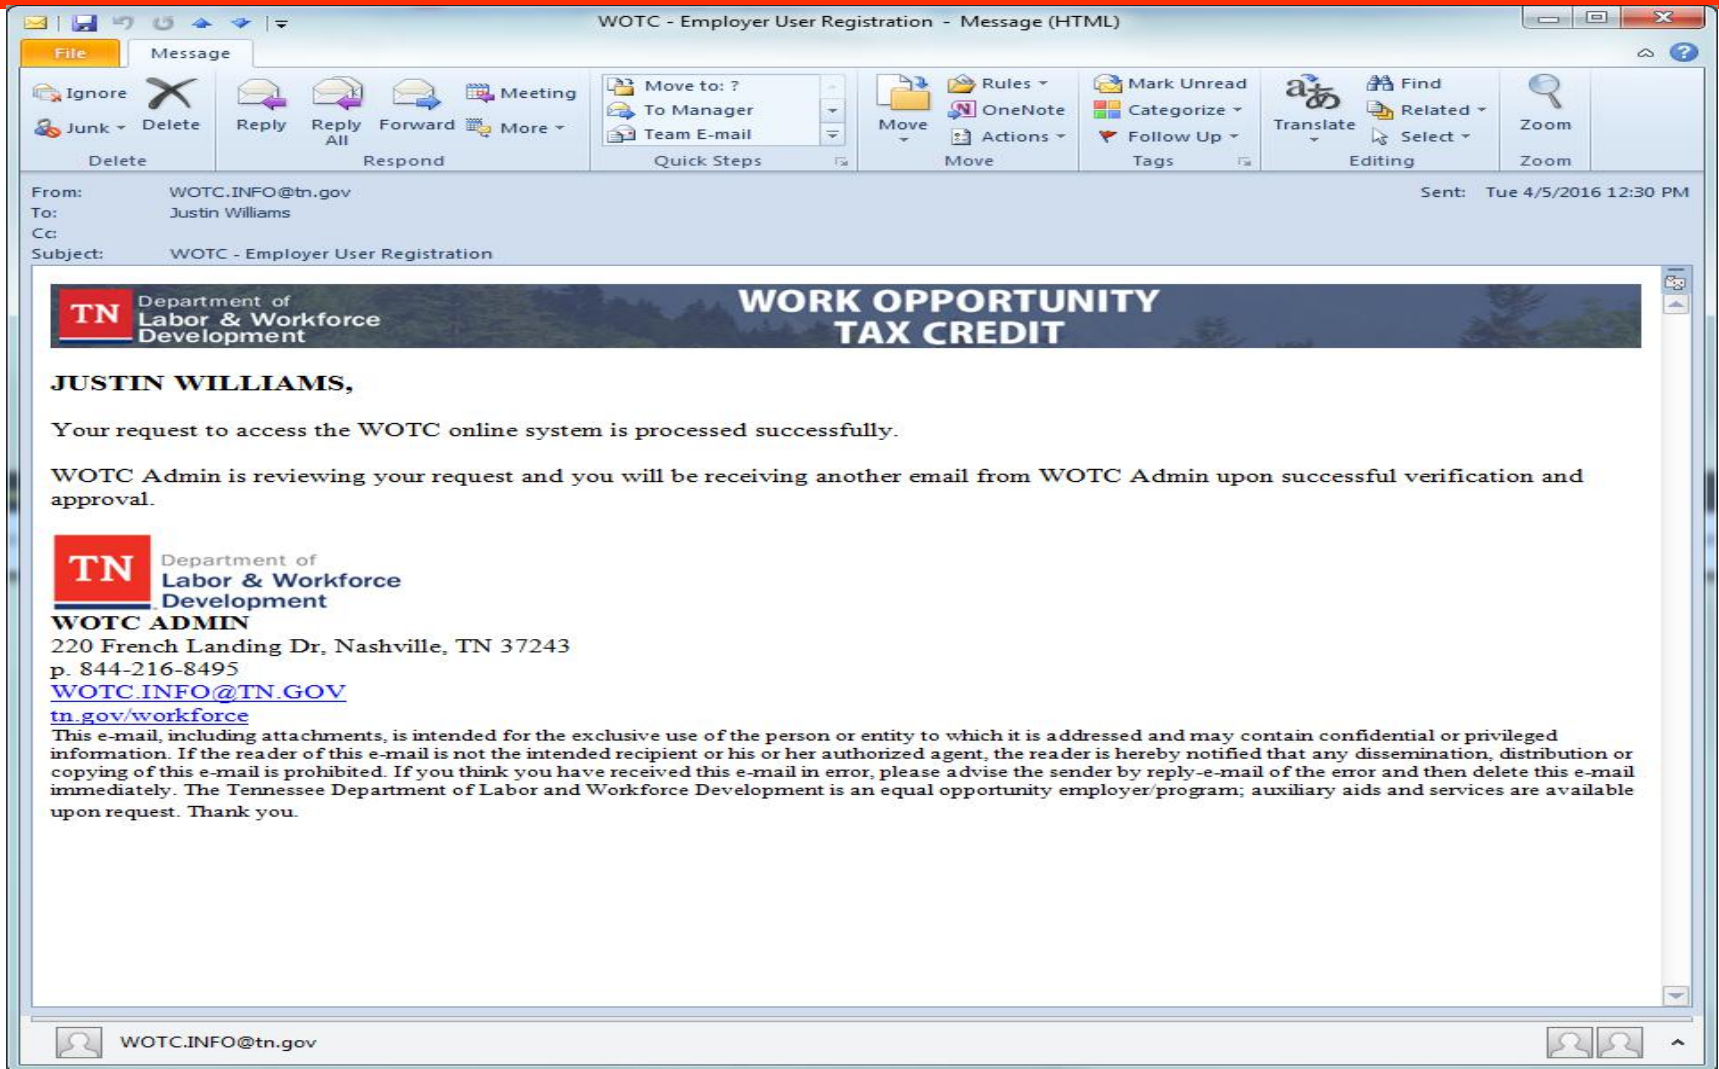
WOTC - Employer User Registration - Message (HTML)

File Message

Ignore
Junk
Delete
Delete

Reply
Reply All
Forward
Meeting
More
Respond

Move to: ?
To Manager
Team E-mail
Quick Steps

Move
Rules
OneNote
Actions
Move

Mark Unread
Categorize
Follow Up
Tags

Translate
Find
Related
Select
Editing

Zoom
Zoom

From: WOTC.INFO@tn.gov
To: Justin Williams
Cc:
Subject: WOTC - Employer User Registration
Sent: Tue 4/5/2016 12:30 PM

TN Department of Labor & Workforce Development
WORK OPPORTUNITY TAX CREDIT

JUSTIN WILLIAMS,

Your request to access the WOTC online system is processed successfully.

WOTC Admin is reviewing your request and you will be receiving another email from WOTC Admin upon successful verification and approval.

TN Department of Labor & Workforce Development
WOTC ADMIN
220 French Landing Dr, Nashville, TN 37243
p. 844-216-8495
WOTC.INFO@TN.GOV
tn.gov/workforce
This e-mail, including attachments, is intended for the exclusive use of the person or entity to which it is addressed and may contain confidential or privileged information. If the reader of this e-mail is not the intended recipient or his or her authorized agent, the reader is hereby notified that any dissemination, distribution or copying of this e-mail is prohibited. If you think you have received this e-mail in error, please advise the sender by reply-e-mail of the error and then delete this e-mail immediately. The Tennessee Department of Labor and Workforce Development is an equal opportunity employer/program; auxiliary aids and services are available upon request. Thank you.

WOTC.INFO@tn.gov